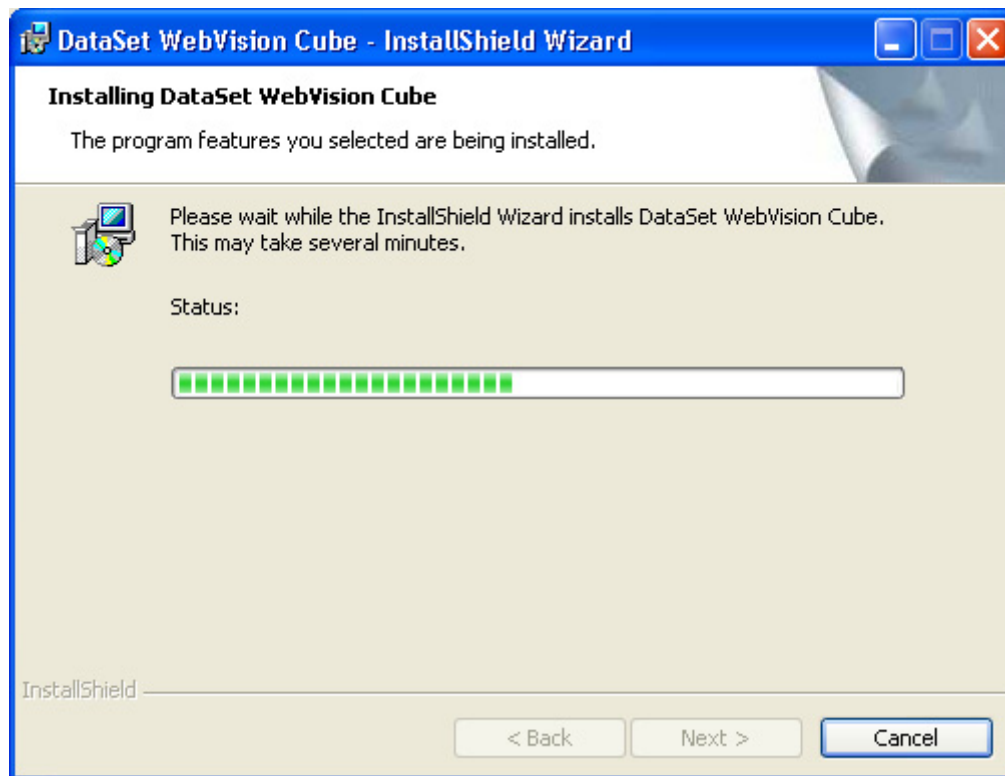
DataSet WebVision Cube - InstallShield Wizard

Installing DataSet WebVision Cube

The program features you selected are being installed.

Please wait while the InstallShield Wizard installs DataSet WebVision Cube. This may take several minutes.

Status:

InstallShield

< Back

Next >

Cancel